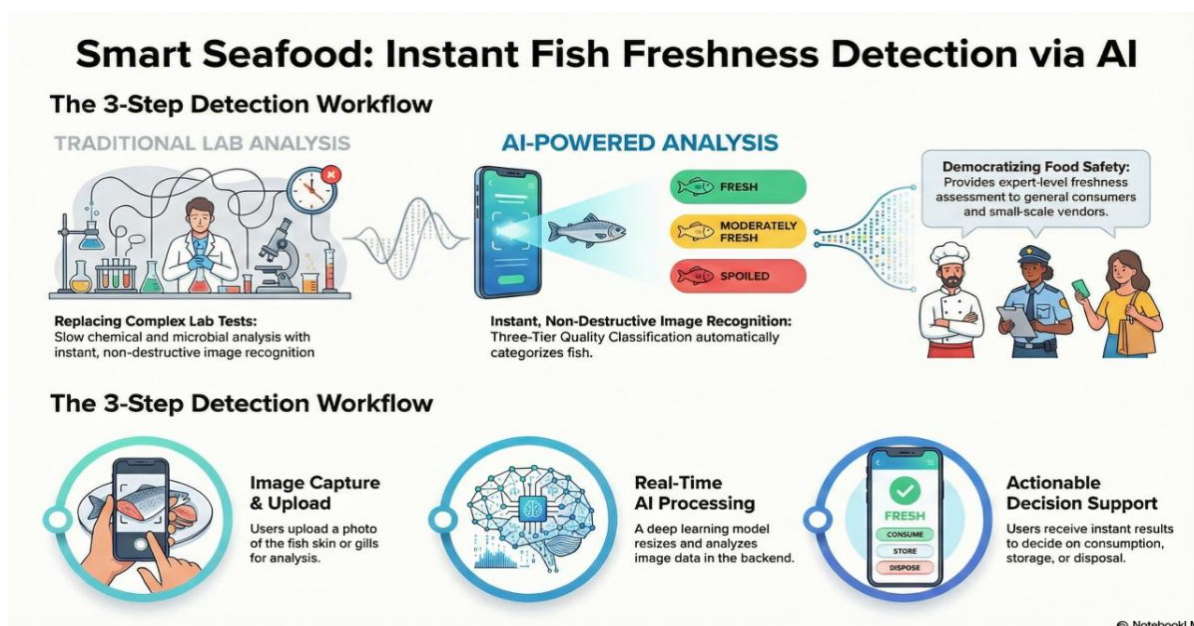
Smart Seafood: Instant Fish Freshness Detection via AI

The 3-Step Detection Workflow

TRADITIONAL LAB ANALYSIS

AI-POWERED ANALYSIS

FRESH

MODERATELY FRESH

SPOILED

Democratizing Food Safety: Provides expert-level freshness assessment to general consumers and small-scale vendors.

Replacing Complex Lab Tests: Slow chemical and microbial analysis with instant, non-destructive image recognition

Instant, Non-Destructive Image Recognition: Three-Tier Quality Classification automatically categorizes fish.

The 3-Step Detection Workflow

Image Capture & Upload
Users upload a photo of the fish skin or gills for analysis.

Real-Time AI Processing
A deep learning model resizes and analyzes image data in the backend.

FRESH
CONSUME
STORE
DISPOSE

Actionable Decision Support
Users receive instant results to decide on consumption, storage, or disposal.

© NotebookLM